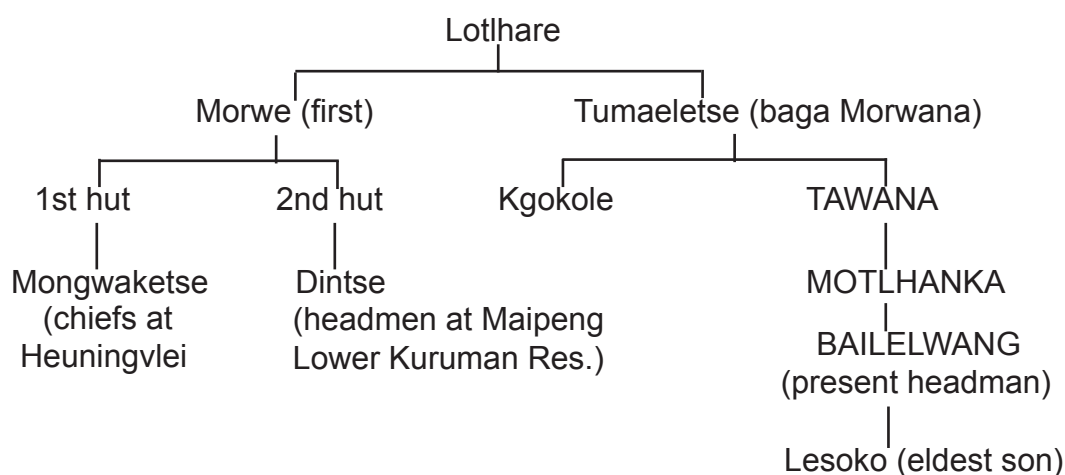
Lotlhare

Morwe (first)

Tumaeletse (baga Morwana)

1st hut

2nd hut

Kgokole

TAWANA

Mongwaketse (chiefs at Heuningvlei

Dintse (headmen at Maipeng Lower Kuruman Res.)

MOTLHANKA

BAILELWANG (present headman)

Lesoko (eldest son)